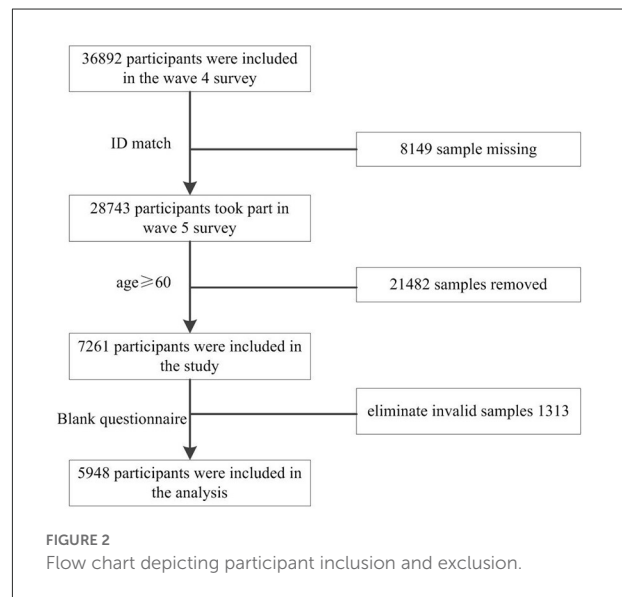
36892 participants were included in the wave 4 survey

ID match

8149 sample missing

28743 participants took part in wave 5 survey

age$\geqslant$60

21482 samples removed

7261 participants were included in the study

Blank questionnaire

eliminate invalid samples 1313

5948 participants were included in the analysis

FIGURE 2
Flow chart depicting participant inclusion and exclusion.